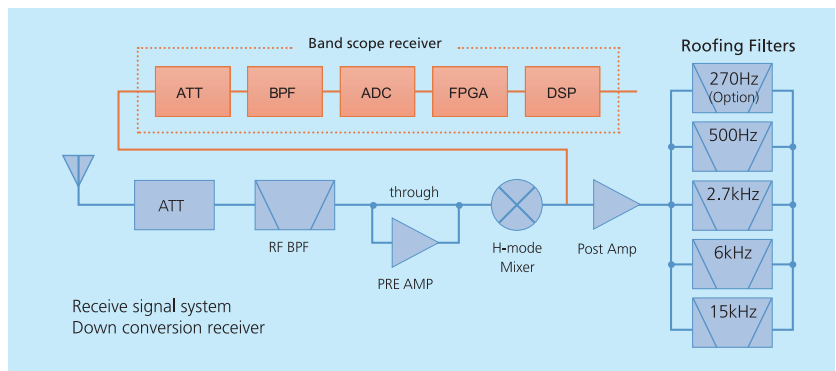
Band scope receiver

ATT

BPF

ADC

FPGA

DSP

Roofing Filters

270Hz
(Option)

500Hz

2.7kHz

6kHz

15kHz

ATT

RF BPF

through

PRE AMP

H-mode
Mixer

Post Amp

Receive signal system
Down conversion receiver